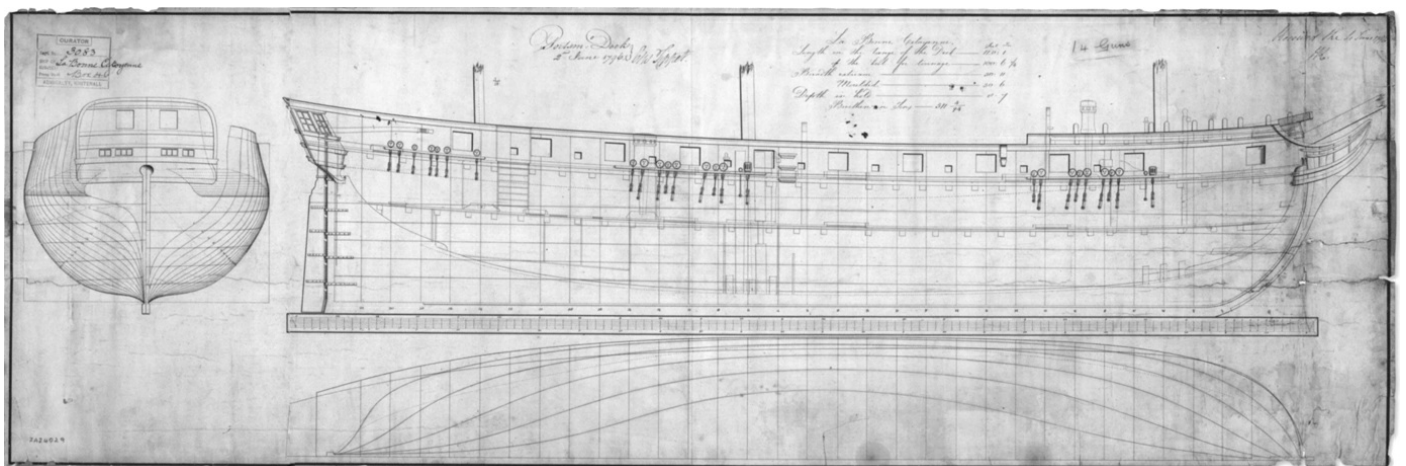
CURATOR
3083
La Bonne Citoyenne
Box 46
NEGATIVE

Rodsons Dock
2 June 1796

La Bonne Citoyenne
Length on the Range of the Deck
of the Keel for tonnage
Breadth extreme
Moulded
Depth in hold
Burthen in Tons 511 $\frac{?}{94}$

14 Guns

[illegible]

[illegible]

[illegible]